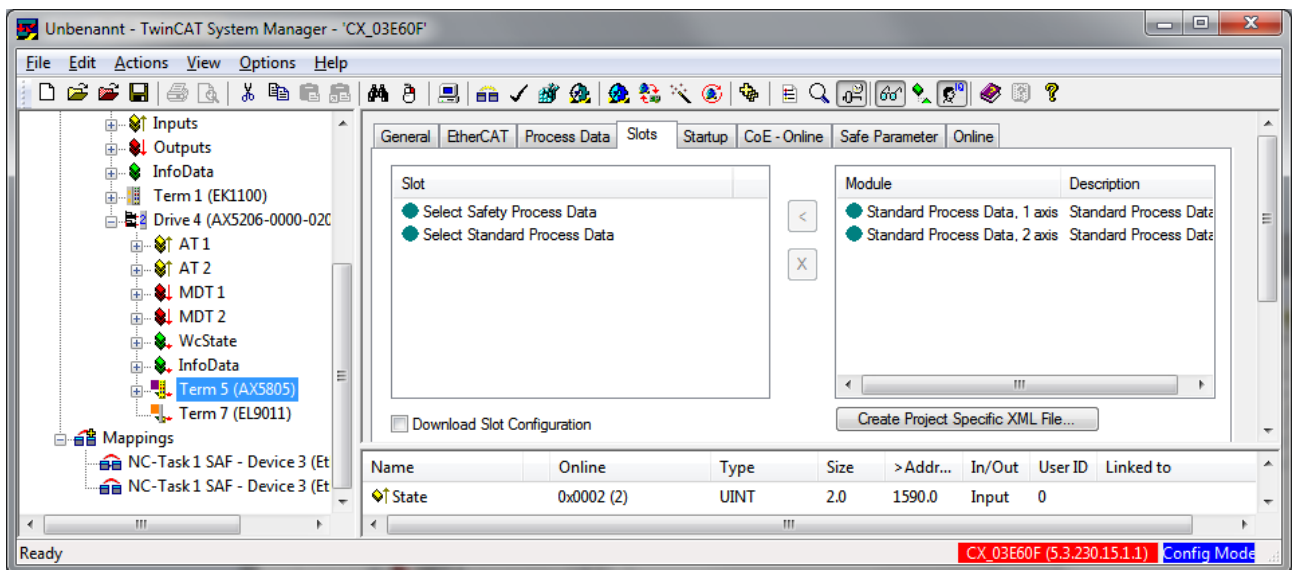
Unbenannt - TwinCAT System Manager - 'CX_03E60F'

File Edit Actions View Options Help

Inputs
Outputs
InfoData
Term 1 (EK1100)
Drive 4 (AX5206-0000-020
AT 1
AT 2
MDT 1
MDT 2
WcState
InfoData
Term 5 (AX5805)
Term 7 (EL9011)
Mappings
NC-Task 1 SAF - Device 3 (Et
NC-Task 1 SAF - Device 3 (Et

General | EtherCAT | Process Data | Slots | Startup | CoE - Online | Safe Parameter | Online

Slot
Select Safety Process Data
Select Standard Process Data

<
X

| Module | Description |
|---|---|
| Standard Process Data, 1 axis | Standard Process Data |
| Standard Process Data, 2 axis | Standard Process Data |

Download Slot Configuration

Create Project Specific XML File...

| Name | Online | Type | Size | >Addr... | In/Out | User ID | Linked to |
|---|---|---|---|---|---|---|---|
| State | 0x0002 (2) | UINT | 2.0 | 1590.0 | Input | 0 | |

Ready
CX_03E60F (5.3.230.15.1.1) Config Mode